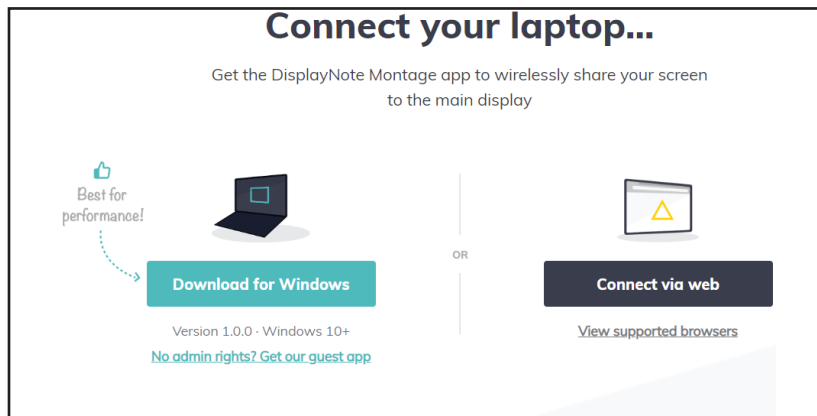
Connect your laptop...

Get the DisplayNote Montage app to wirelessly share your screen to the main display

Best for performance!

Download for Windows

Version 1.0.0 · Windows 10+

No admin rights? Get our guest app

OR

Connect via web

View supported browsers